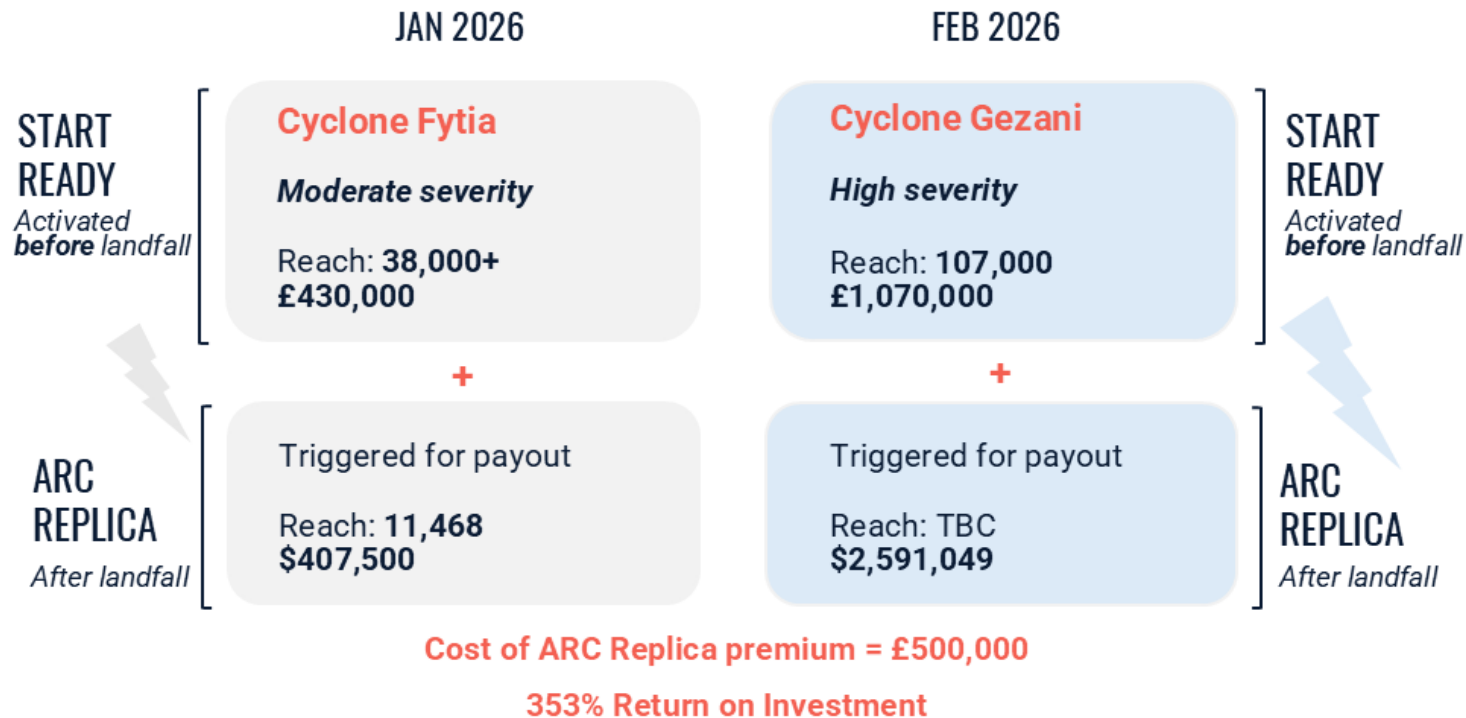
JAN 2026

FEB 2026

START READY
Activated **before** landfall

Cyclone Fytia

**Moderate severity**

Reach: **38,000+**
**£430,000**

Cyclone Gezani

**High severity**

Reach: **107,000**
**£1,070,000**

START READY
Activated **before** landfall

+

+

ARC REPLICA
After landfall

Triggered for payout

Reach: **11,468**
**$407,500**

Triggered for payout

Reach: TBC
**$2,591,049**

ARC REPLICA
After landfall

Cost of ARC Replica premium = £500,000

353% Return on Investment